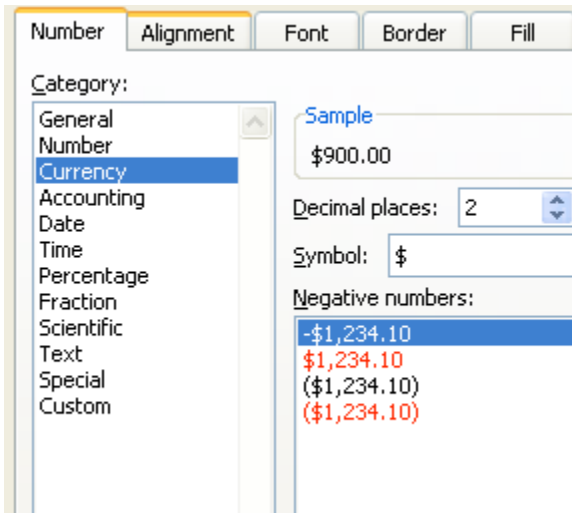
Number
Alignment
Font
Border
Fill

Category:
General
Number
Currency
Accounting
Date
Time
Percentage
Fraction
Scientific
Text
Special
Custom

Sample
$900.00

Decimal places: 2

Symbol: $

Negative numbers:
-$1,234.10
$1,234.10
($1,234.10)
($1,234.10)